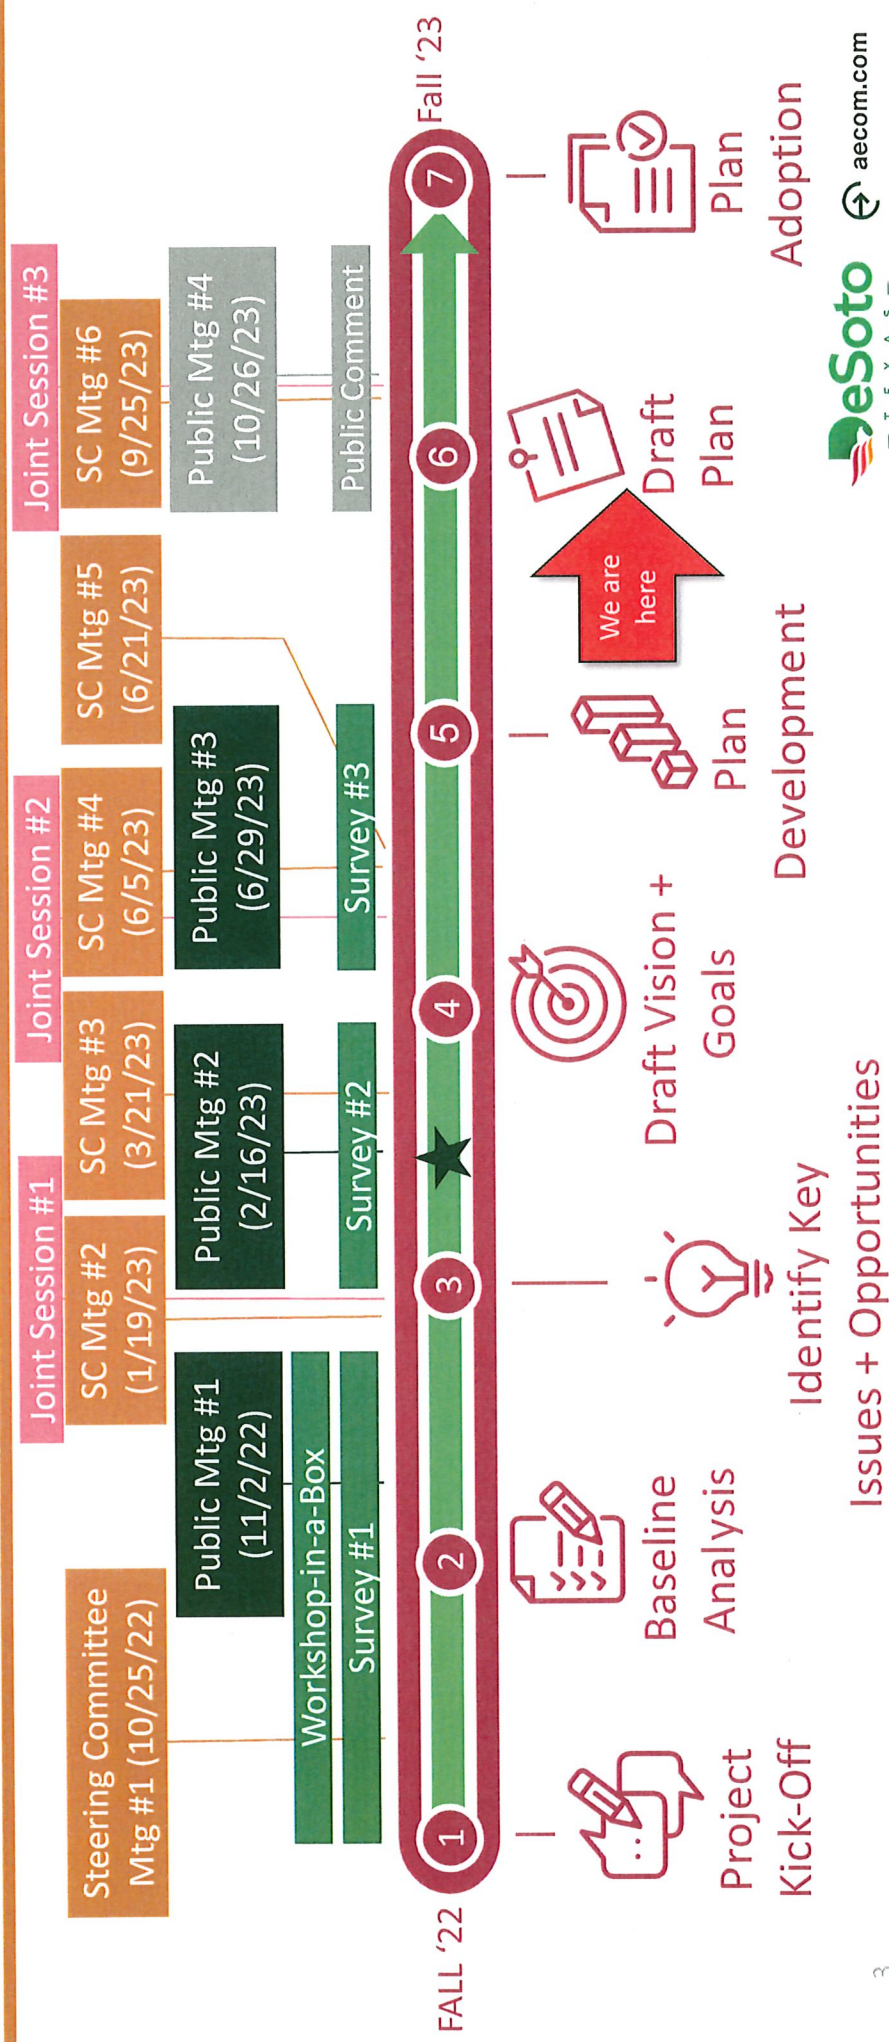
FALL '22

Steering Committee Mtg #1 (10/25/22)

Public Mtg #1 (11/2/22)

Workshop-in-a-Box

Survey #1

Joint Session #1

SC Mtg #2 (1/19/23)

Public Mtg #2 (2/16/23)

Survey #2

SC Mtg #3 (3/21/23)

Joint Session #2

SC Mtg #4 (6/5/23)

Public Mtg #3 (6/29/23)

Survey #3

SC Mtg #5 (6/21/23)

Joint Session #3

SC Mtg #6 (9/25/23)

Public Mtg #4 (10/26/23)

Public Comment

Fall '23

1 Project Kick-Off

2 Baseline Analysis

3 Identify Key Issues + Opportunities

4 Draft Vision + Goals

5 Plan Development

We are here

6 Draft Plan

7 Plan Adoption

DeSoto TEXAS

aecom.com

3